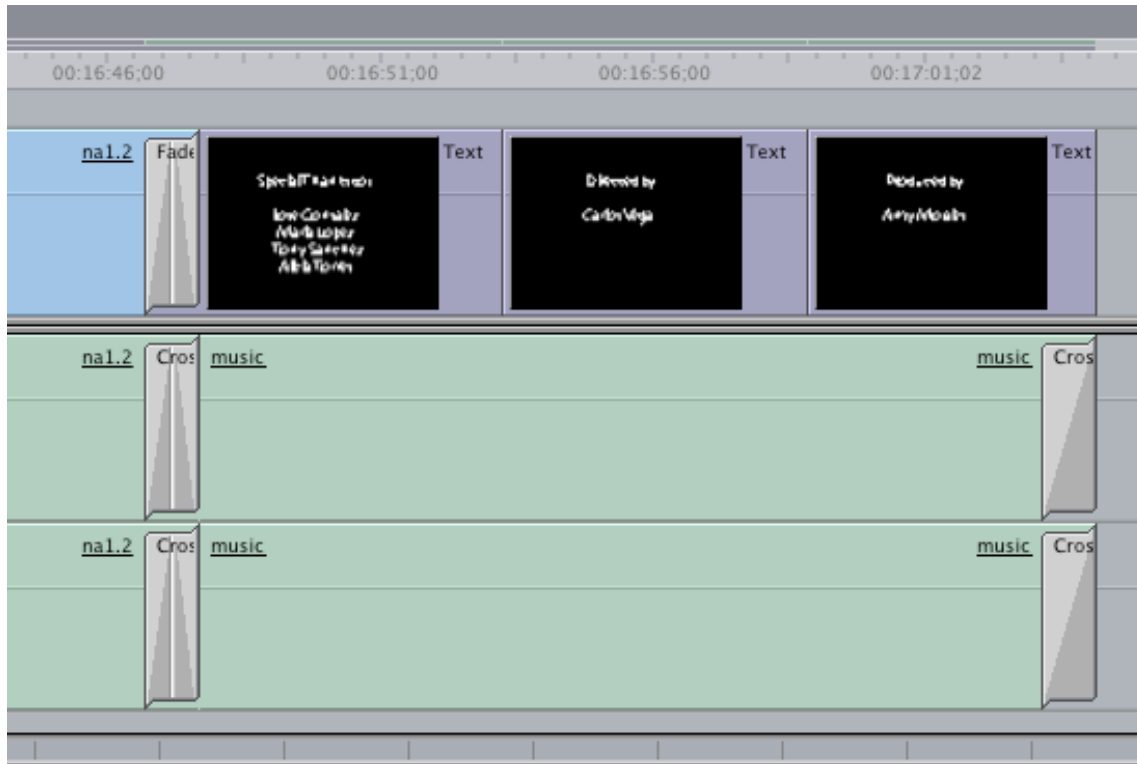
00:16:46;00 00:16:51;00 00:16:56;00 00:17:01;02

na1.2 Fade Text Text Text

Special Thanks to

Jose Gonzalez
Maria Lopez
Tony Sanchez
Alida Torres

Directed by

Carlos Vega

Produced by

Amy Morales

na1.2 Cros music music Cros

na1.2 Cros music music Cros